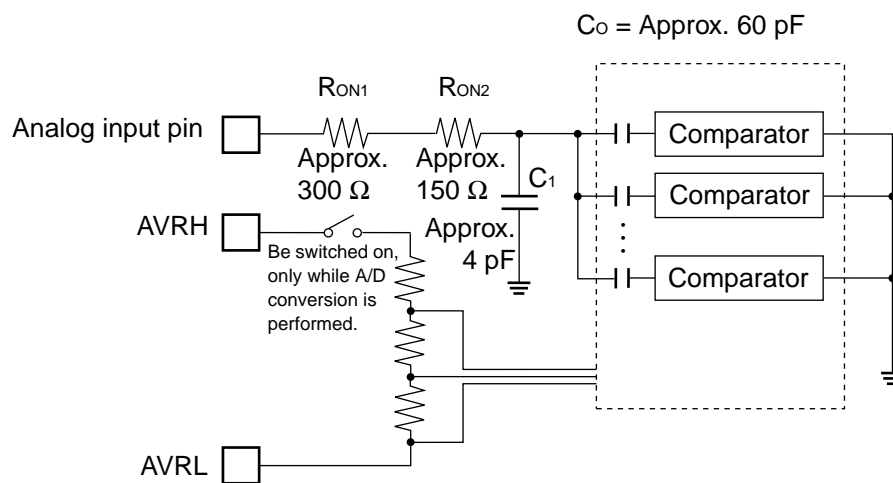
$C_O$ = Approx. 60 pF

$R_{ON1}$

$R_{ON2}$

Analog input pin

Approx. 300 Ω

Approx. 150 Ω

$C_1$

Approx. 4 pF

Comparator

Comparator

Comparator

AVRH

Be switched on, only while A/D conversion is performed.

AVRL